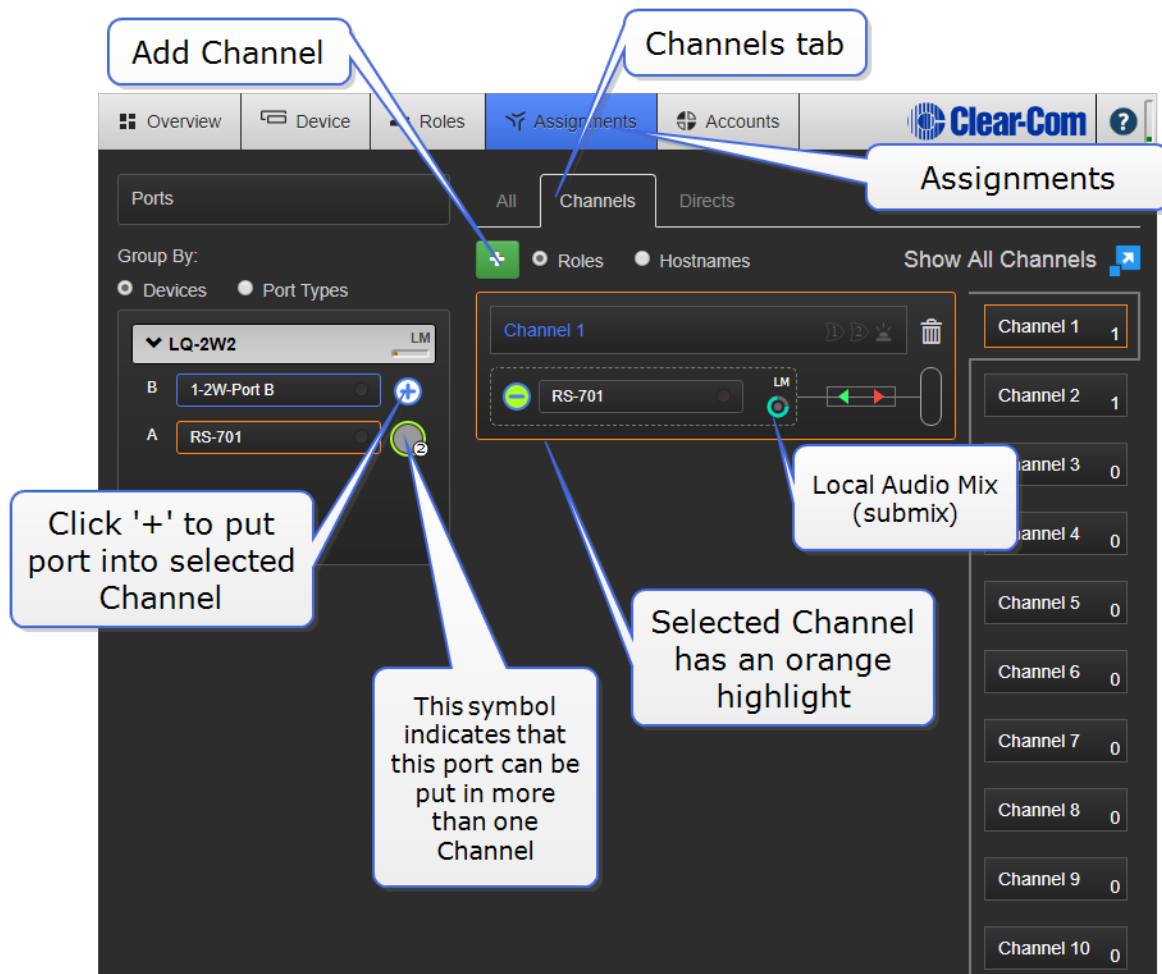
Add Channel

Channels tab

Overview Device Roles Assignments Accounts Clear-Com ?

Assignments

Ports

Group By:

Devices Port Types

LQ-2W2 LM

B 1-2W-Port B

A RS-701

All Channels Directs

Roles Hostnames

Show All Channels

Channel 1

RS-701 LM

Channel 1 1

Channel 2 1

Channel 3 0

Channel 4 0

Channel 5 0

Channel 6 0

Channel 7 0

Channel 8 0

Channel 9 0

Channel 10 0

Local Audio Mix (submix)

Click '+' to put port into selected Channel

Selected Channel has an orange highlight

This symbol indicates that this port can be put in more than one Channel